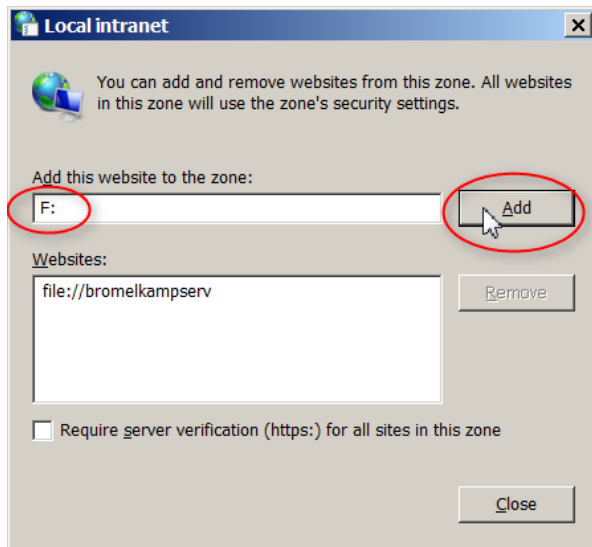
Local intranet

You can add and remove websites from this zone. All websites in this zone will use the zone's security settings.

Add this website to the zone:

F:

Add

Websites:

file://bromelkampserv

Remove

Require server verification (https:) for all sites in this zone

Close